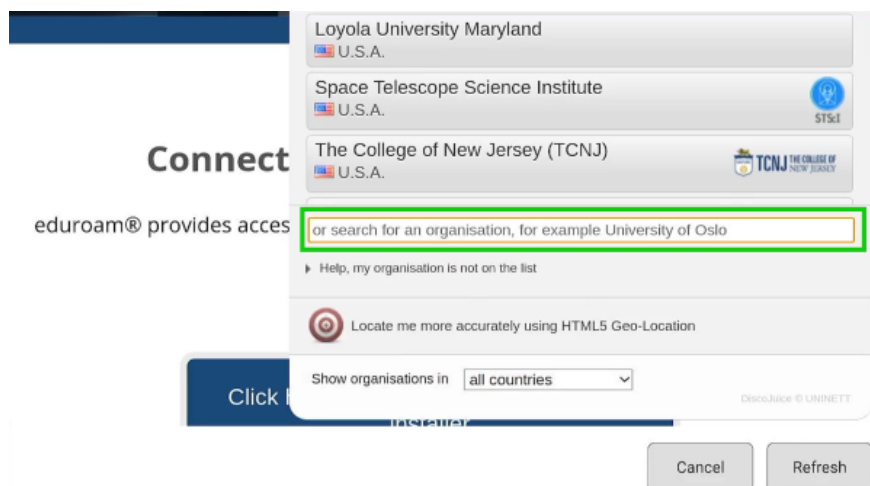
Loyola University Maryland
U.S.A.

Space Telescope Science Institute
U.S.A.
STScI

The College of New Jersey (TCNJ)
U.S.A.
TCNJ THE COLLEGE OF NEW JERSEY

Connect

eduroam® provides acces

or search for an organisation, for example University of Oslo

Help, my organisation is not on the list

Locate me more accurately using HTML5 Geo-Location

Show organisations in all countries

DiscoJuice © UNINETT

Click

installer

Cancel

Refresh